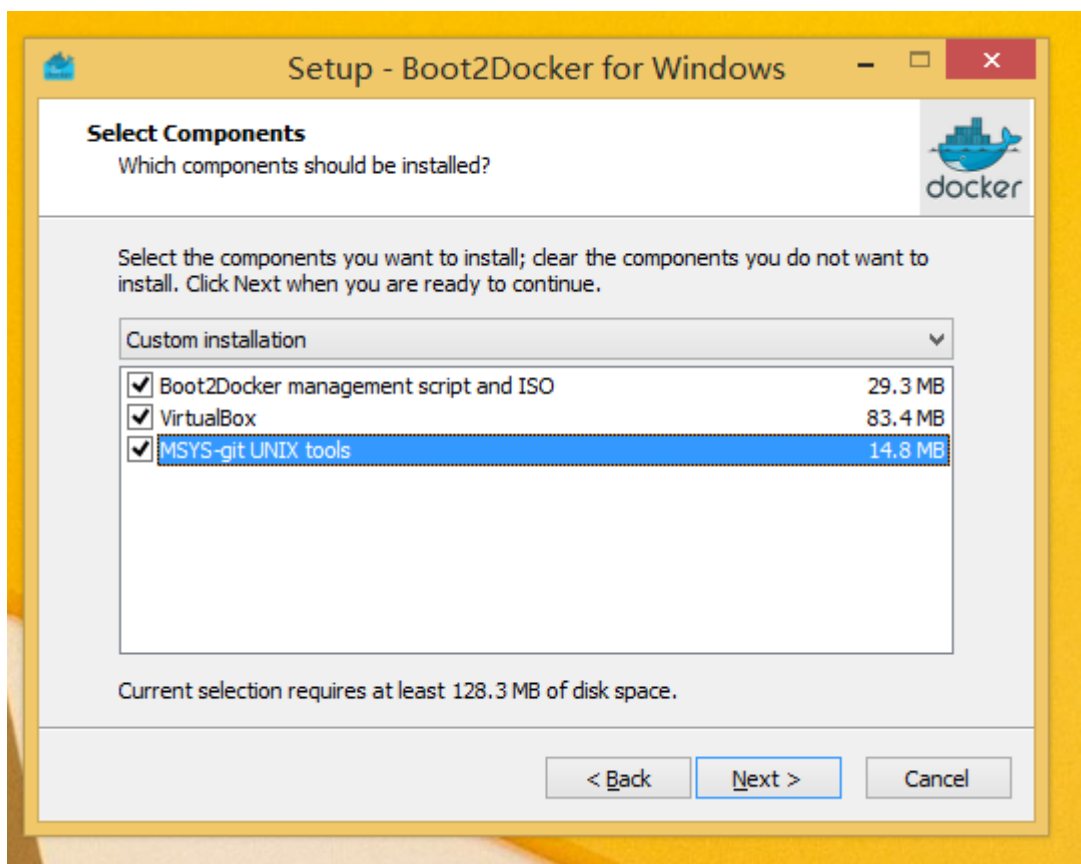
Setup - Boot2Docker for Windows

Select Components
Which components should be installed?

docker

Select the components you want to install; clear the components you do not want to install. Click Next when you are ready to continue.

Custom installation

| | | |
|---|---|---|
| ☑ | Boot2Docker management script and ISO | 29.3 MB |
| ☑ | VirtualBox | 83.4 MB |
| ☑ | MSYS-git UNIX tools | 14.8 MB |

Current selection requires at least 128.3 MB of disk space.

< Back
Next >
Cancel